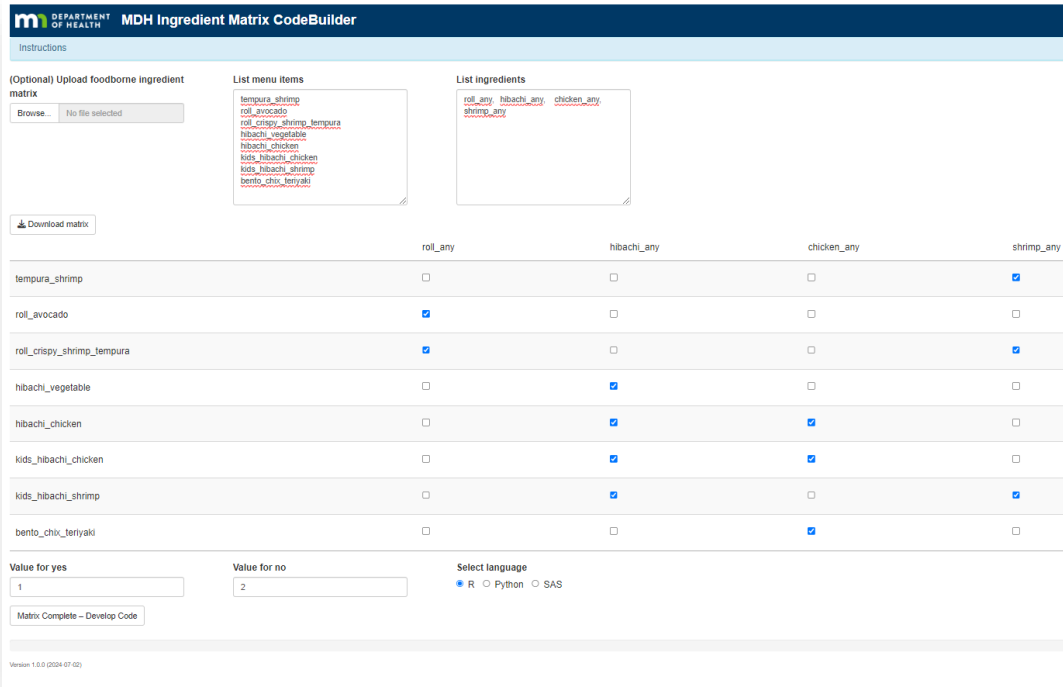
DEPARTMENT OF HEALTH MDH Ingredient Matrix CodeBuilder

Instructions

(Optional) Upload foodborne ingredient matrix

Browse... No file selected

List menu items

tempura_shrimp
roll_avocado
roll_crispy_shrimp_tempura
hibachi_vegetable
hibachi_chicken
kids_hibachi_chicken
kids_hibachi_shrimp
bento_chix_teriyaki

List ingredients

roll_any, hibachi_any, chicken_any, shrimp_any

Download matrix

| | roll_any | hibachi_any | chicken_any | shrimp_any |
|---|---|---|---|---|
| tempura_shrimp | ☐ | ☐ | ☐ | ☑ |
| roll_avocado | ☑ | ☐ | ☐ | ☐ |
| roll_crispy_shrimp_tempura | ☑ | ☐ | ☐ | ☑ |
| hibachi_vegetable | ☐ | ☑ | ☐ | ☐ |
| hibachi_chicken | ☐ | ☑ | ☑ | ☐ |
| kids_hibachi_chicken | ☐ | ☑ | ☑ | ☐ |
| kids_hibachi_shrimp | ☐ | ☑ | ☐ | ☑ |
| bento_chix_teriyaki | ☐ | ☐ | ☑ | ☐ |

Value for yes
1

Value for no
2

Select language
R Python SAS

Matrix Complete – Develop Code

Version 1.0.0 (2024-07-02)